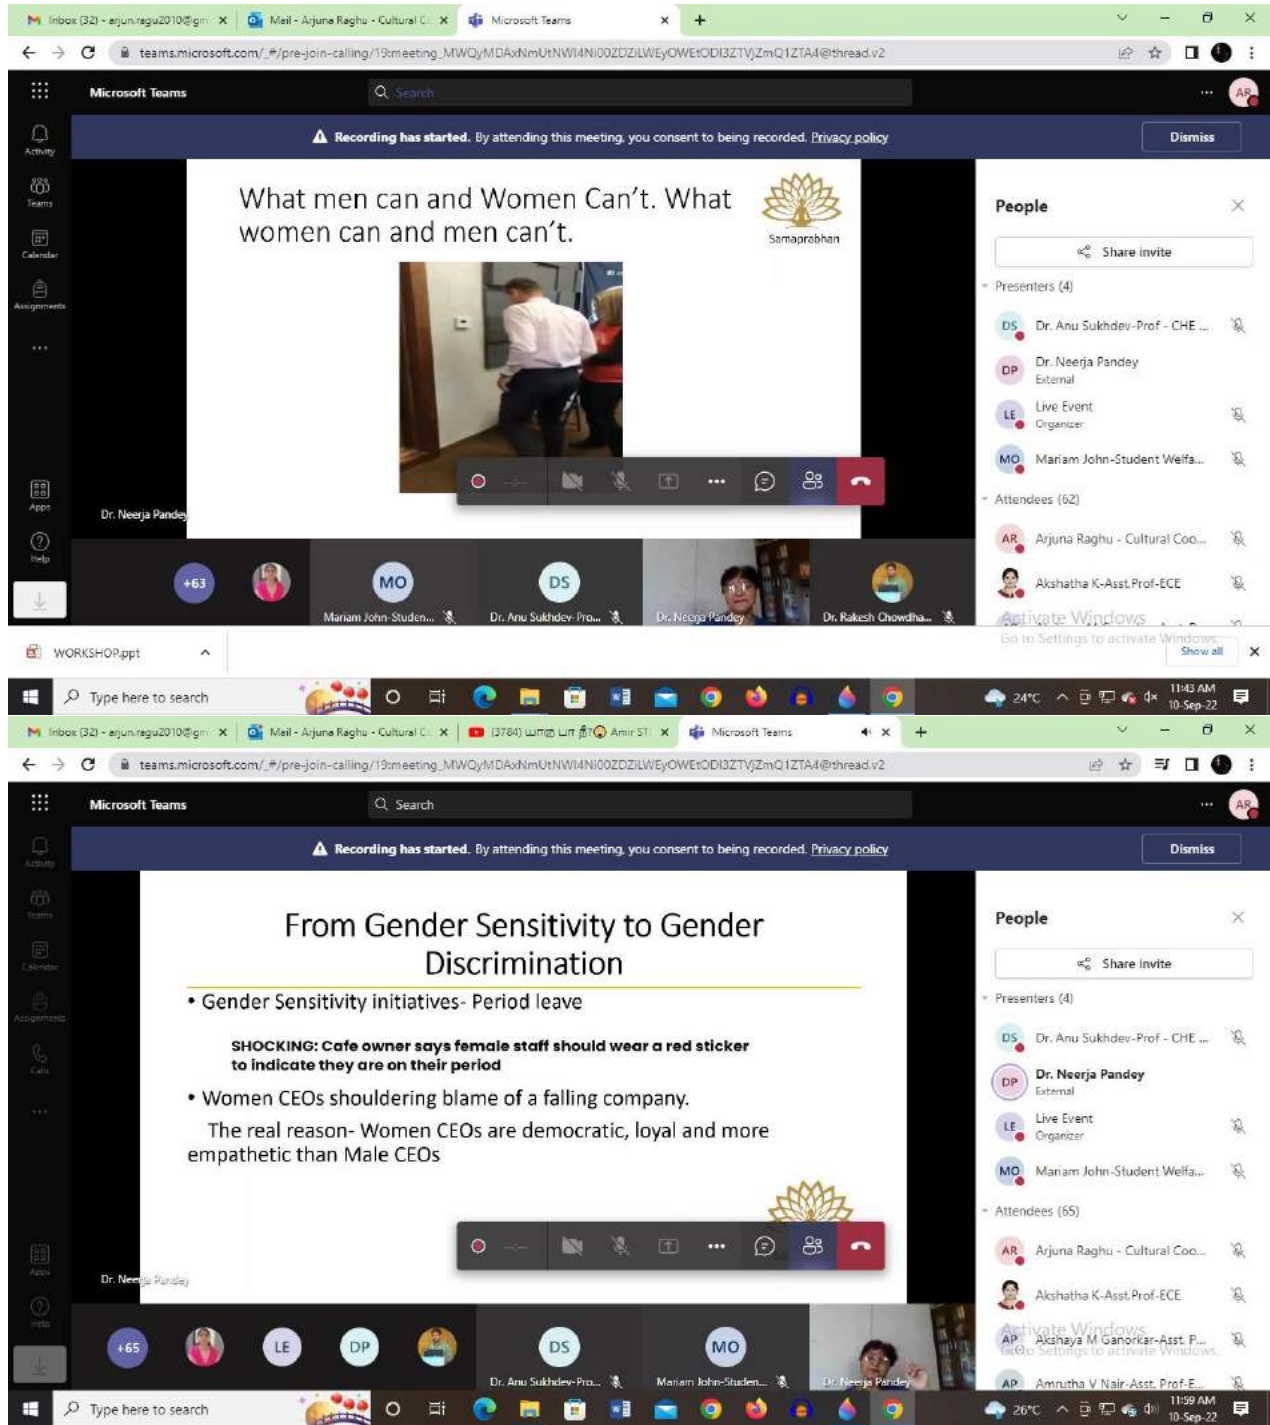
Inbox (32) - arjun.ragu2010@gm × Mail - Arjuna Raghu - Cultural C × Microsoft Teams × +

teams.microsoft.com/_#/pre-join-calling/19:meeting_MWQyMDAxNmUtNWI4Ni00ZDZiLWEyOWEtODI3ZTVjZmQ1ZTA4@thread.v2

Microsoft Teams
Search

Activity
Teams
Calendar
Assignments
Apps
Help

Recording has started. By attending this meeting, you consent to being recorded. Privacy policy
Dismiss

What men can and Women Can't. What women can and men can't.

Samaprabhan

Dr. Neerja Pandey

People
Share invite
Presenters (4)
DS Dr. Anu Sukhdev-Prof - CHE ...
DP Dr. Neerja Pandey External
LE Live Event Organizer
MO Mariam John-Student Welfa...
Attendees (62)
AR Arjuna Raghu - Cultural Coo...
Akshatha K-Asst.Prof-ECE

+63 MO Mariam John-Studen... DS Dr. Anu Sukhdev-Pro... Dr. Neerja Pandey Dr. Rakesh Chowdha...

Activate Windows
Go to Settings to activate Windows.

WORKSHOP.ppt
Show all

Type here to search
24°C 11:43 AM 10-Sep-22

Inbox (32) - arjun.ragu2010@gm × Mail - Arjuna Raghu - Cultural C × (3784) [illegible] Amir S × Microsoft Teams × +

teams.microsoft.com/_#/pre-join-calling/19:meeting_MWQyMDAxNmUtNWI4Ni00ZDZiLWEyOWEtODI3ZTVjZmQ1ZTA4@thread.v2

Microsoft Teams
Search

Activity
Teams
Calendar
Assignments
Calls
Apps
Help

Recording has started. By attending this meeting, you consent to being recorded. Privacy policy
Dismiss

From Gender Sensitivity to Gender Discrimination

• Gender Sensitivity initiatives- Period leave

SHOCKING: Cafe owner says female staff should wear a red sticker to indicate they are on their period

• Women CEOs shouldering blame of a falling company.

The real reason- Women CEOs are democratic, loyal and more empathetic than Male CEOs

Dr. Neerja Pandey

People
Share invite
Presenters (4)
DS Dr. Anu Sukhdev-Prof - CHE ...
DP Dr. Neerja Pandey External
LE Live Event Organizer
MO Mariam John-Student Welfa...
Attendees (65)
AR Arjuna Raghu - Cultural Coo...
Akshatha K-Asst.Prof-ECE
AP Akshaya M Ganorkar-Asst. P...
AP Amrutha V Nair-Asst. Prof-E...

Activate Windows
Go to Settings to activate Windows.

+65 LE DP DS Dr. Anu Sukhdev-Pro... MO Mariam John-Studen... Dr. Neerja Pandey

Type here to search
26°C 11:59 AM 10-Sep-22